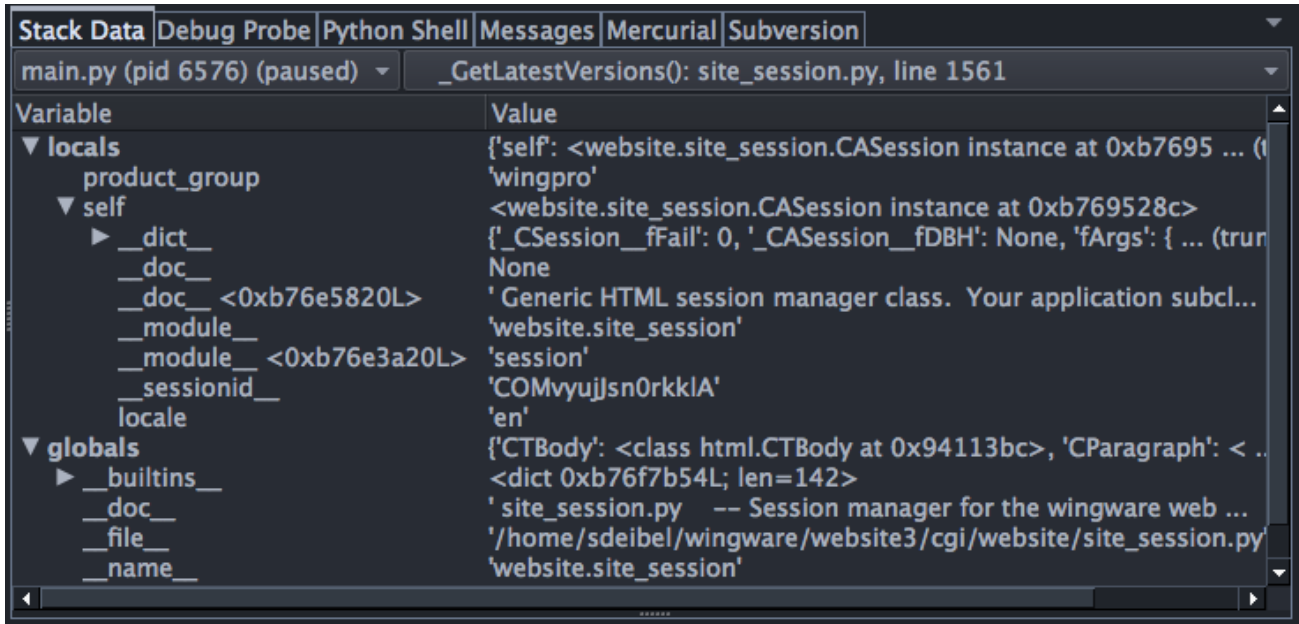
Stack Data | Debug Probe | Python Shell | Messages | Mercurial | Subversion

main.py (pid 6576) (paused)
_GetLatestVersions(): site_session.py, line 1561

| Variable | Value |
|---|---|
| ▼ locals | {'self': <website.site_session.CASession instance at 0xb7695 ... (t |
| product_group | 'wingpro' |
| ▼ self | <website.site_session.CASession instance at 0xb769528c> |
| ► \_\_dict\_\_ | {'_CSession__fFail': 0, '_CASession__fDBH': None, 'fArgs': { ... (trun |
| \_\_doc\_\_ | None |
| \_\_doc\_\_ <0xb76e5820L> | ' Generic HTML session manager class. Your application subcl... |
| \_\_module\_\_ | 'website.site_session' |
| \_\_module\_\_ <0xb76e3a20L> | 'session' |
| \_\_sessionid\_\_ | 'COMvyujJsn0rkklA' |
| locale | 'en' |
| ▼ globals | {'CTBody': <class html.CTBody at 0x94113bc>, 'CParagraph': < .. |
| ► \_\_builtins\_\_ | <dict 0xb76f7b54L; len=142> |
| \_\_doc\_\_ | ' site_session.py -- Session manager for the wingware web ... |
| \_\_file\_\_ | '/home/sdeibel/wingware/website3/cgi/website/site_session.py' |
| \_\_name\_\_ | 'website.site_session' |